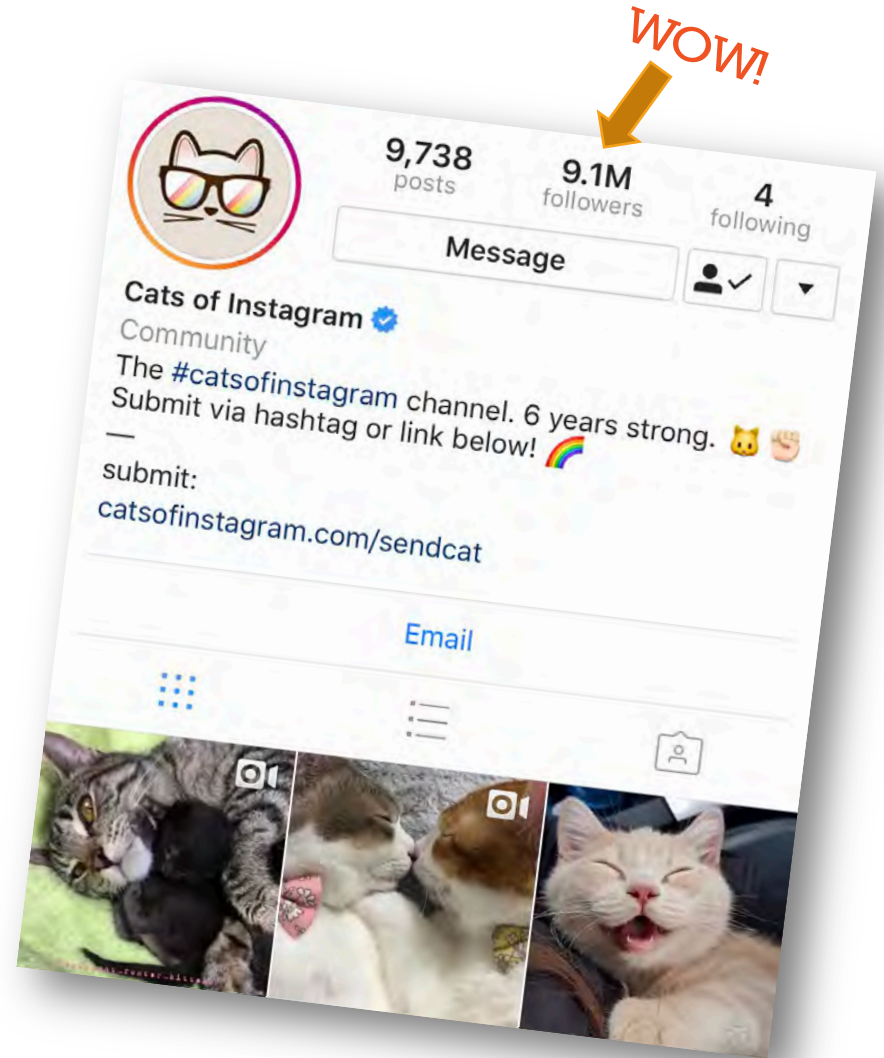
WOW!

9,738
posts

9.1M
followers

4
following

Message

Cats of Instagram
Community
The #catsofinstagram channel. 6 years strong. 🐱✊
Submit via hashtag or link below! 🌈
—
submit:
catsofinstagram.com/sendcat

Email

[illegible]